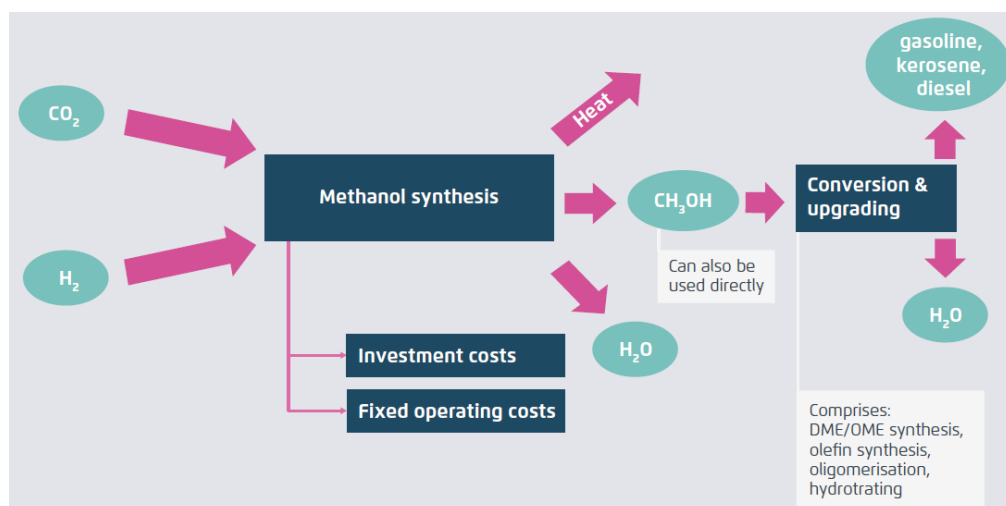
$CO_2$

$H_2$

Heat

Methanol synthesis

$CH_3OH$

Can also be used directly

Conversion & upgrading

gasoline, kerosene, diesel

$H_2O$

$H_2O$

Investment costs

Fixed operating costs

Comprises: DME/OME synthesis, olefin synthesis, oligomerisation, hydrotrating